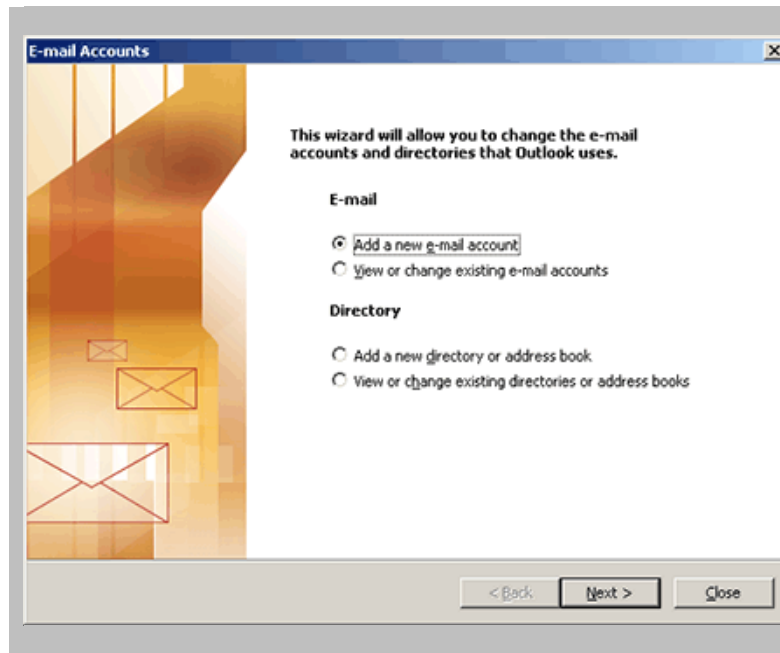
E-mail Accounts

This wizard will allow you to change the e-mail accounts and directories that Outlook uses.

E-mail

Add a new e-mail account

View or change existing e-mail accounts

Directory

Add a new directory or address book

View or change existing directories or address books

< Back

Next >

Close